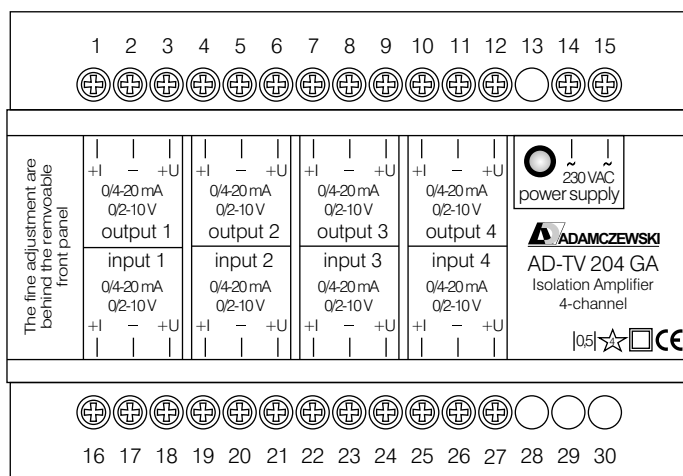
1 2 3 4 5 6 7 8 9 10 11 12 13 14 15

The fine adjustment are behind the removable front panel

+I – +U
0/4-20 mA
0/2-10 V
output 1

input 1
0/4-20 mA
0/2-10 V
+I – +U

+I – +U
0/4-20 mA
0/2-10 V
output 2

input 2
0/4-20 mA
0/2-10 V
+I – +U

+I – +U
0/4-20 mA
0/2-10 V
output 3

input 3
0/4-20 mA
0/2-10 V
+I – +U

+I – +U
0/4-20 mA
0/2-10 V
output 4

input 4
0/4-20 mA
0/2-10 V
+I – +U

~ 230 VAC ~
power supply

ADAMCZEWSKI
AD-TV 204 GA
Isolation Amplifier
4-channel

0,5 4 CE

16 17 18 19 20 21 22 23 24 25 26 27 28 29 30